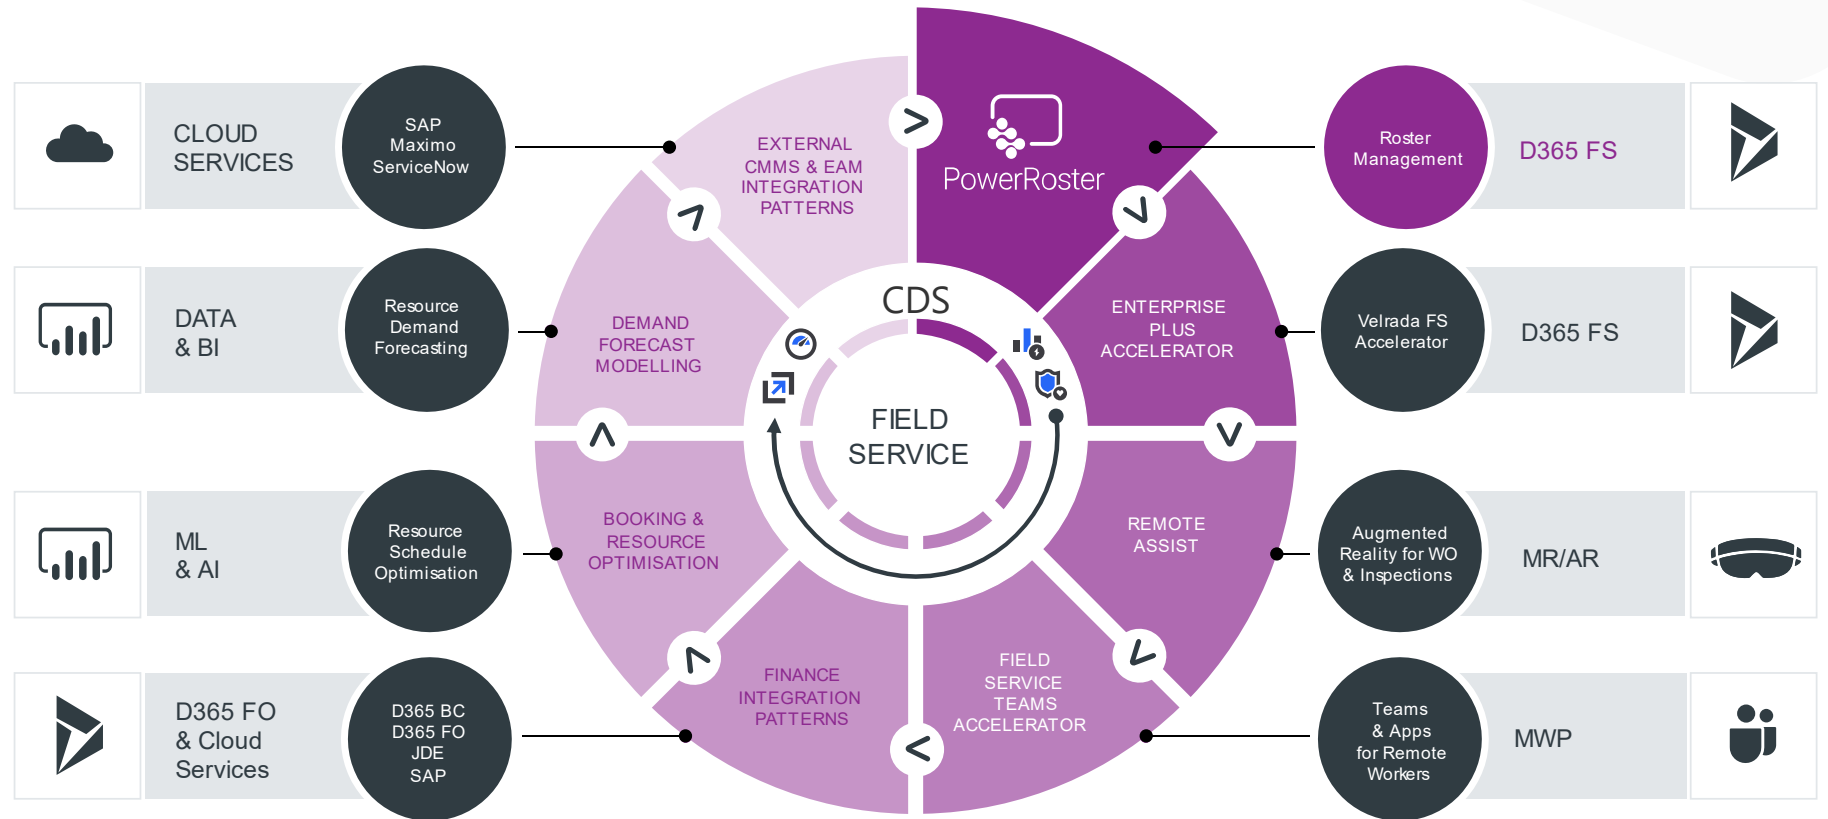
CLOUD SERVICES

SAP Maximo ServiceNow

DATA & BI

Resource Demand Forecasting

ML & AI

Resource Schedule Optimisation

D365 FO & Cloud Services

D365 BC D365 FO JDE SAP

EXTERNAL CMMS & EAM INTEGRATION PATTERNS

PowerRoster

DEMAND FORECAST MODELLING

CDS

ENTERPRISE PLUS ACCELERATOR

FIELD SERVICE

BOOKING & RESOURCE OPTIMISATION

REMOTE ASSIST

FINANCE INTEGRATION PATTERNS

FIELD SERVICE TEAMS ACCELERATOR

Roster Management

D365 FS

Velrada FS Accelerator

D365 FS

Augmented Reality for WO & Inspections

MR/AR

Teams & Apps for Remote Workers

MWP